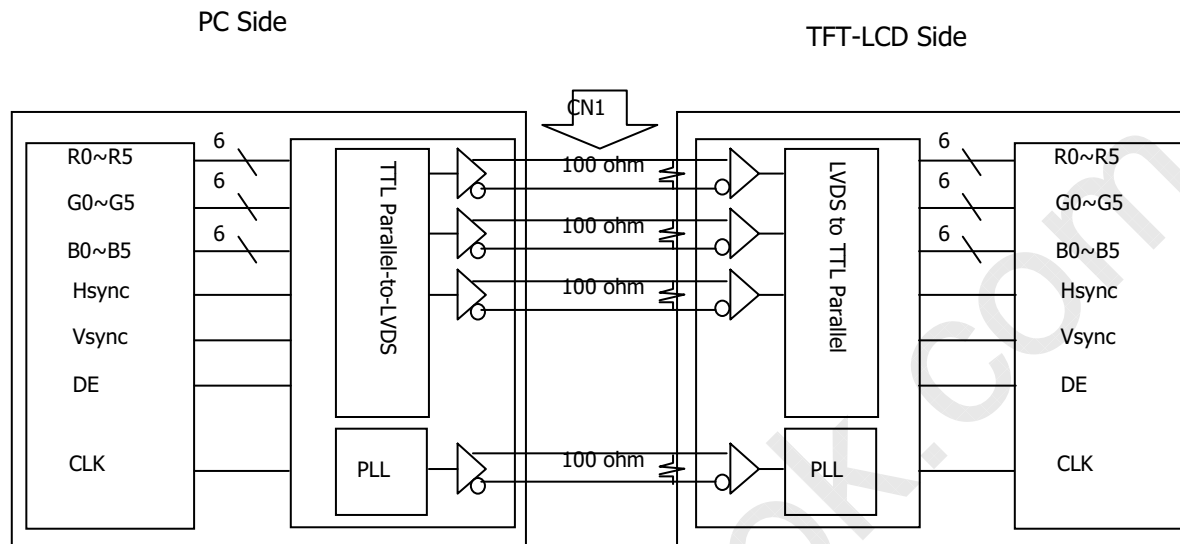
PC Side

TFT-LCD Side

CN1

R0~R5
G0~G5
B0~B5
Hsync
Vsync
DE
CLK

6
6
6

TTL Parallel-to-LVDS

PLL

100 ohm
100 ohm
100 ohm
100 ohm

LVDS to TTL Parallel

PLL

6
6
6

R0~R5
G0~G5
B0~B5
Hsync
Vsync
DE
CLK